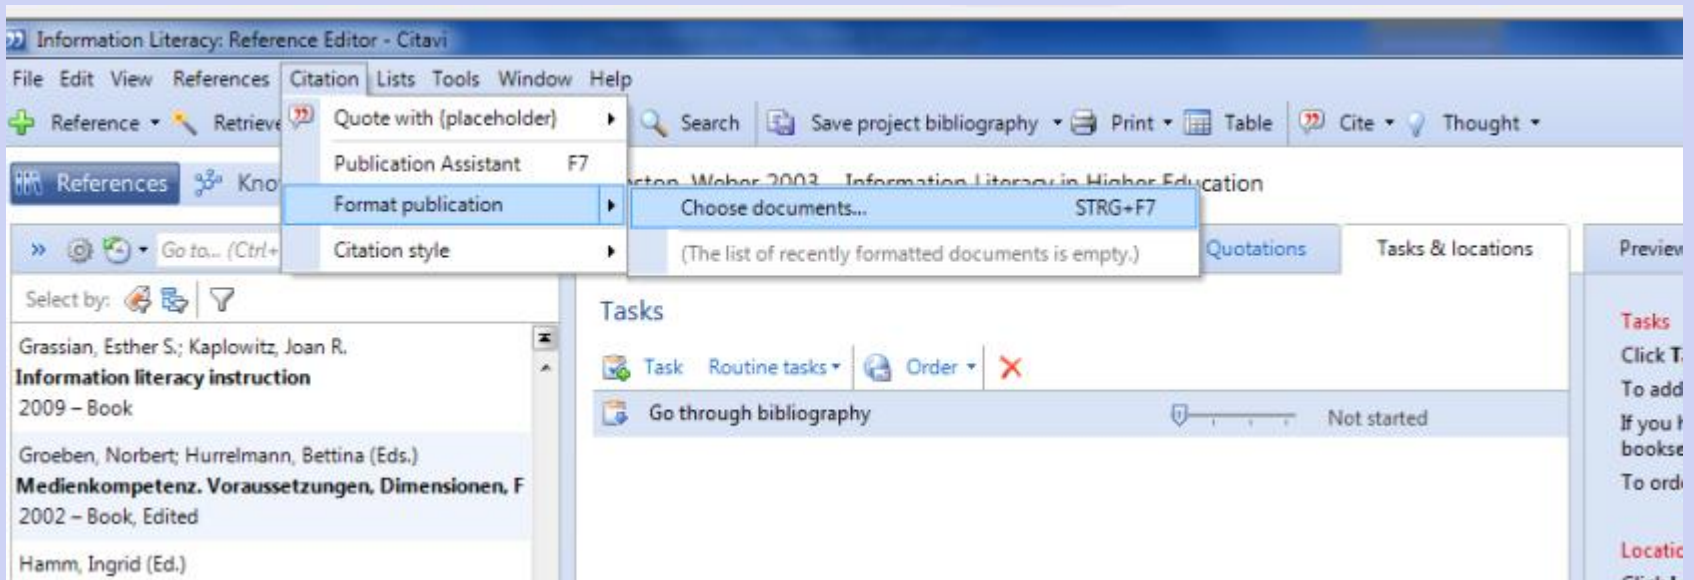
Information Literacy: Reference Editor - Citavi

File Edit View References Citation Lists Tools Window Help

Reference Retrieve Quote with (placeholder) Search Save project bibliography Print Table Cite Thought

References Kno Publication Assistant F7

Format publication Choose documents... STRG+F7

Citation style (The list of recently formatted documents is empty.)

Go to... (Ctrl+

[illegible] Weber 2003 Information Literacy in Higher Education

Quotations Tasks & locations Preview

Select by:

Grassian, Esther S.; Kaplowitz, Joan R.
Information literacy instruction
2009 – Book

Groeben, Norbert; Hurrelmann, Bettina (Eds.)
Medienkompetenz. Voraussetzungen, Dimensionen, F
2002 – Book, Edited

Hamm, Ingrid (Ed.)

Tasks

Task Routine tasks Order

Go through bibliography Not started

Tasks
Click T
To add
If you l
bookse
To ord

Locatic